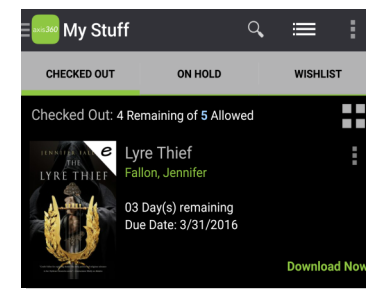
Axis360 My Stuff

CHECKED OUT | ON HOLD | WISHLIST

Checked Out: 4 Remaining of 5 Allowed

JENNIFER FALLON
THE LYRE THIEF
e

Lyre Thief
Fallon, Jennifer

03 Day(s) remaining
Due Date: 3/31/2016

Download Now